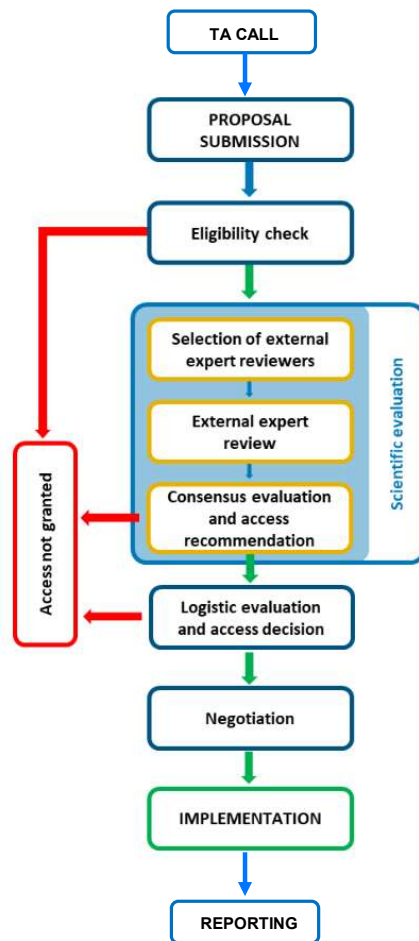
TA CALL

PROPOSAL SUBMISSION

Eligibility check

Selection of external expert reviewers

External expert review

Consensus evaluation and access recommendation

Scientific evaluation

Access not granted

Logistic evaluation and access decision

Negotiation

IMPLEMENTATION

REPORTING